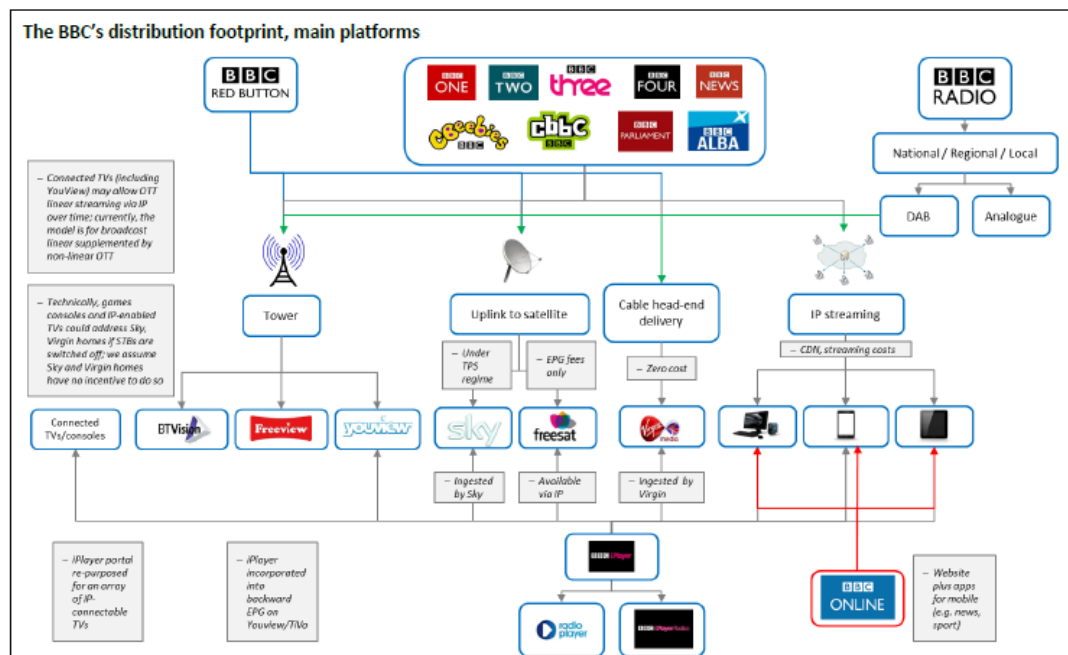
The BBC's distribution footprint, main platforms

BBC RED BUTTON

BBC ONE
BBC TWO
BBC three
BBC FOUR
BBC NEWS
cbeebies BBC
cbbc BBC
BBC PARLIAMENT
BBC ALBA

BBC RADIO

National / Regional / Local

DAB

Analogue

– Connected TVs (including YouView) may allow OTT linear streaming via IP over time; currently, the model is for broadcast linear supplemented by non-linear OTT

– Technically, games consoles and IP-enabled TVs could address Sky, Virgin homes if STBs are switched off; we assume Sky and Virgin homes have no incentive to do so

Tower

Uplink to satellite

Cable head-end delivery

IP streaming

– Under TPS regime

– EPG fees only

– Zero cost

– CDN, streaming costs

Connected TVs/consoles

BTVision

Freeview

youview

sky

freesat

Virgin media

– Ingested by Sky

– Available via IP

– Ingested by Virgin

BBC iPlayer

– iPlayer portal re-purposed for an array of IP-connectable TVs

– iPlayer incorporated into backward EPG on Youview/TiVo

radio player

BBC iPlayer Radio

BBC ONLINE

– Website plus apps for mobile (e.g. news, sport)